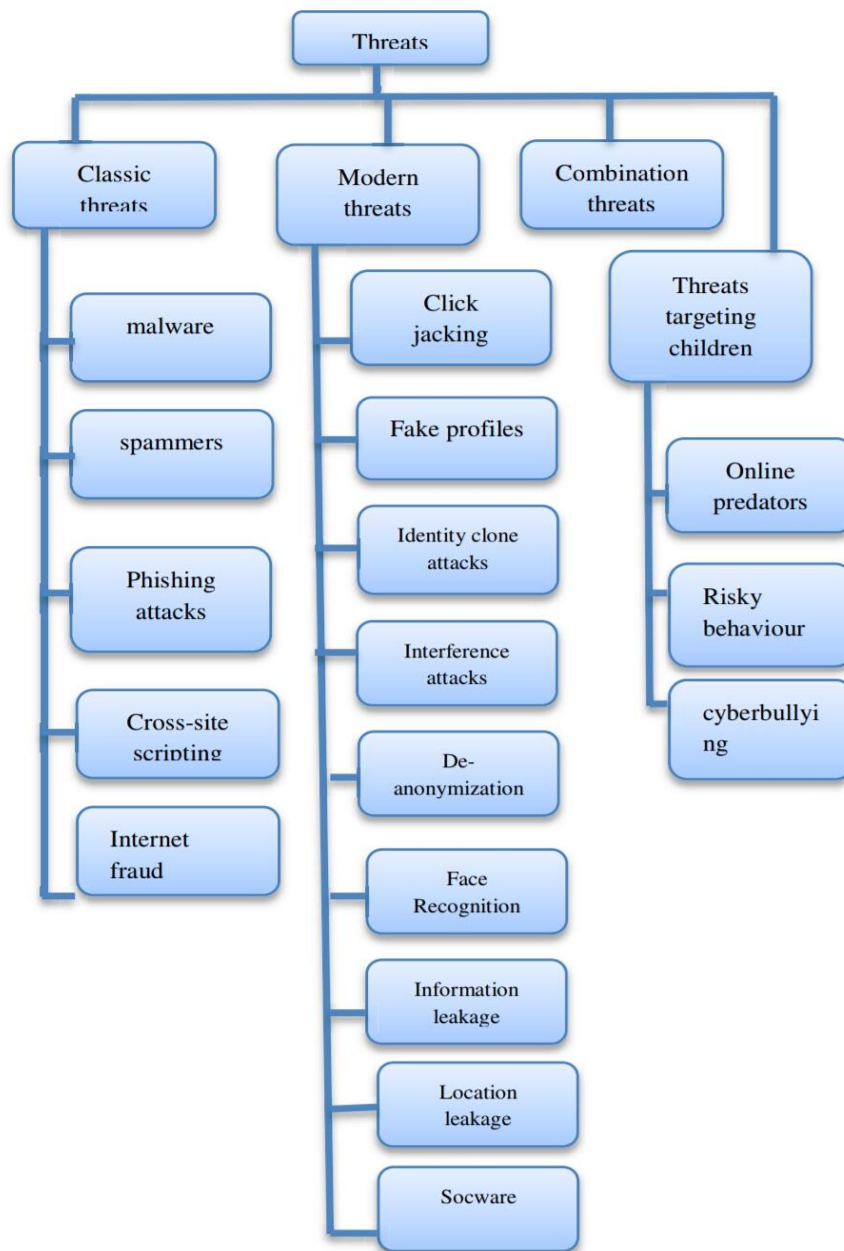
Threats

Classic threats

malware

spammers

Phishing attacks

Cross-site scripting

Internet fraud

Modern threats

Click jacking

Fake profiles

Identity clone attacks

Interference attacks

De-anonymization

Face Recognition

Information leakage

Location leakage

Socware

Combination threats

Threats targeting children

Online predators

Risky behaviour

cyberbullyi ng